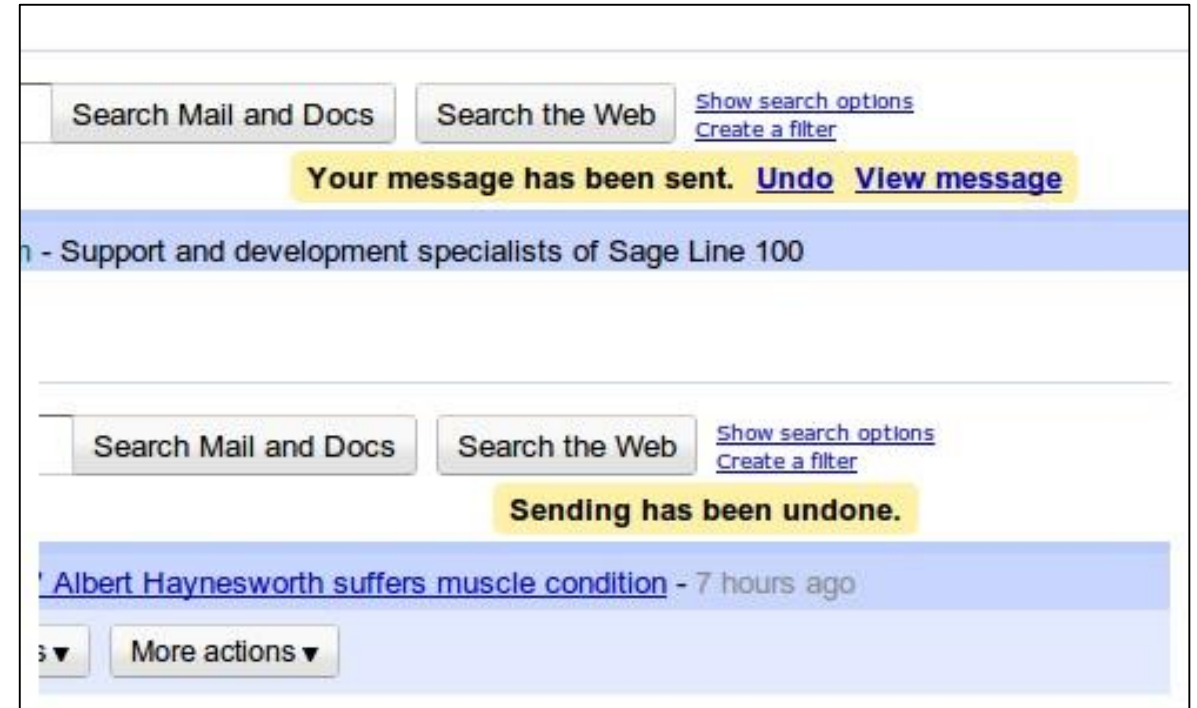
Search Mail and Docs
Search the Web
Show search options
Create a filter

Your message has been sent. Undo View message

n - Support and development specialists of Sage Line 100

Search Mail and Docs
Search the Web
Show search options
Create a filter

Sending has been undone.

' Albert Haynesworth suffers muscle condition - 7 hours ago

s ▾
More actions ▾